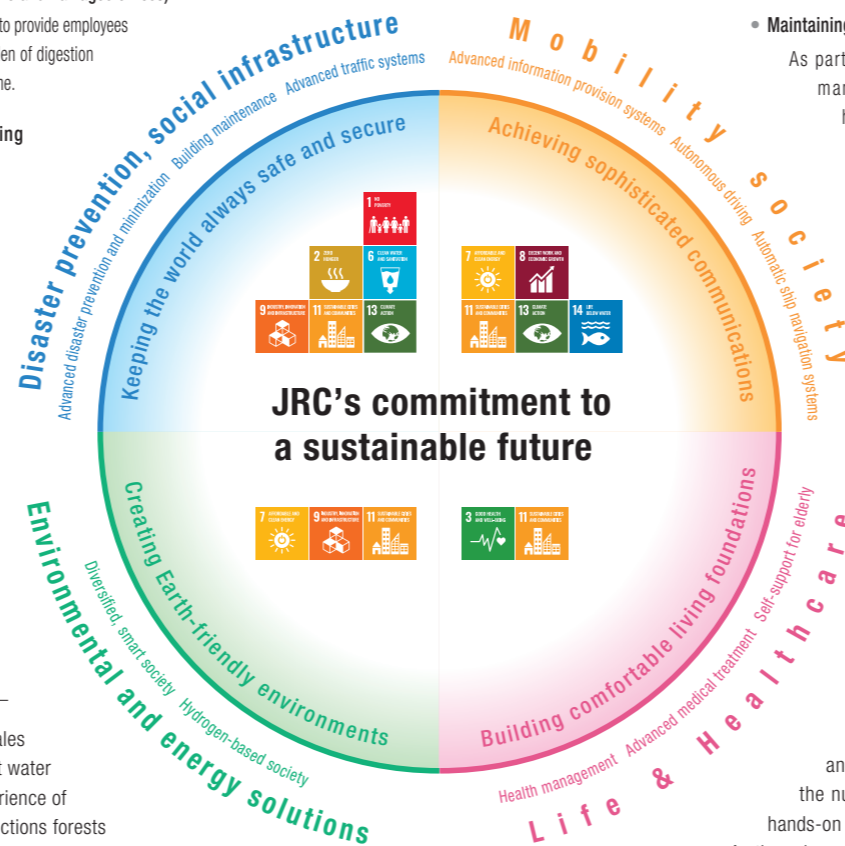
to provide employees
en of digestion
ne.

ing

Disaster prevention, social infrastructure
Advanced disaster prevention and minimization
Building maintenance
Advanced traffic systems
Keeping the world always safe and secure

Mobility society
Advanced information provision systems
Autonomous driving
Automatic ship navigation systems
Achieving sophisticated communications

1 NO POVERTY
2 ZERO HUNGER
6 CLEAN WATER AND SANITATION
9 INDUSTRY, INNOVATION AND INFRASTRUCTURE
11 SUSTAINABLE CITIES AND COMMUNITIES
13 CLIMATE ACTION

7 AFFORDABLE AND CLEAN ENERGY
8 DECENT WORK AND ECONOMIC GROWTH
11 SUSTAINABLE CITIES AND COMMUNITIES
13 CLIMATE ACTION
14 LIFE BELOW WATER

JRC's commitment to a sustainable future

7 AFFORDABLE AND CLEAN ENERGY
9 INDUSTRY, INNOVATION AND INFRASTRUCTURE
11 SUSTAINABLE CITIES AND COMMUNITIES

3 GOOD HEALTH AND WELL-BEING
11 SUSTAINABLE CITIES AND COMMUNITIES

Environmental and energy solutions
Diversified, smart society
Hydrogen-based society
Creating Earth-friendly environments

Life & Healthcare
Health management
Advanced medical treatment
Self-support for elderly
Building comfortable living foundations

• Maintaining
As part
mar
h

–
ales
t water
rience of
ctions forests

an
the nu
hands-on